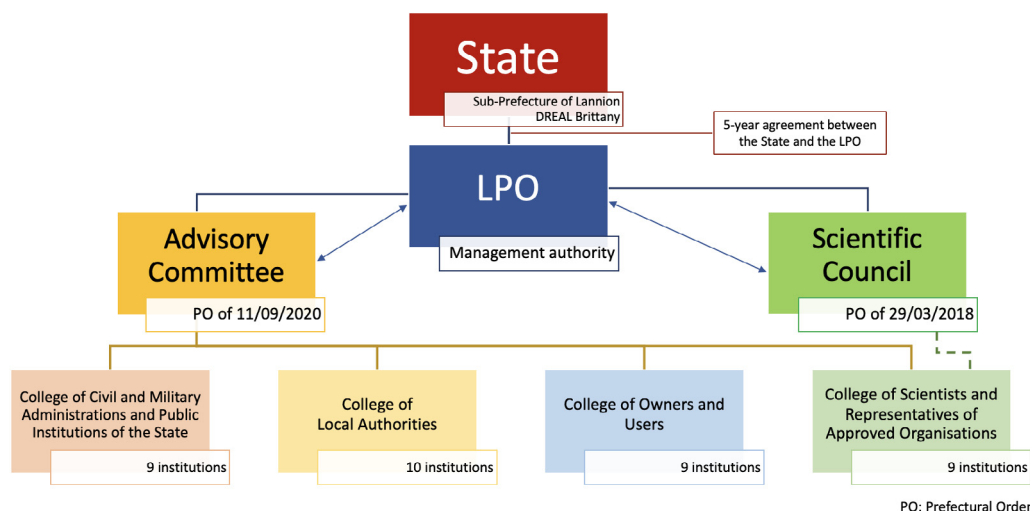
State

Sub-Prefecture of Lannion
DREAL Brittany

5-year agreement between the State and the LPO

LPO

Management authority

Advisory Committee

PO of 11/09/2020

Scientific Council

PO of 29/03/2018

College of Civil and Military Administrations and Public Institutions of the State

9 institutions

College of Local Authorities

10 institutions

College of Owners and Users

9 institutions

College of Scientists and Representatives of Approved Organisations

9 institutions

PO: Prefectural Order